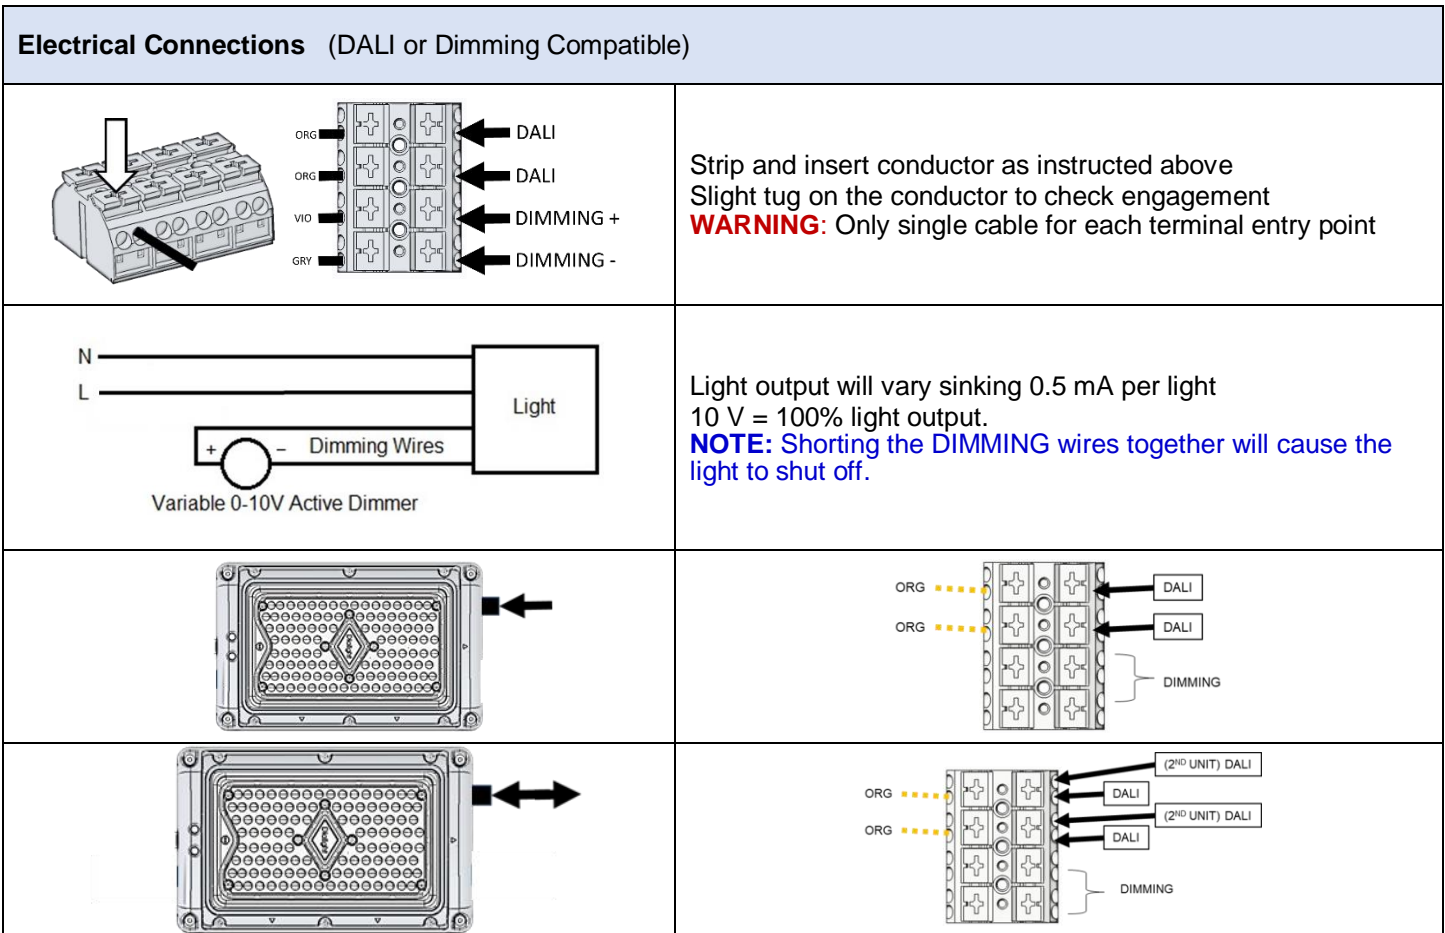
**Electrical Connections** (DALI or Dimming Compatible)

ORG
ORG
VIO
GRY
DALI
DALI
DIMMING +
DIMMING -

Strip and insert conductor as instructed above
Slight tug on the conductor to check engagement
**WARNING**: Only single cable for each terminal entry point

N
L
Light
Dimming Wires
+
–
Variable 0-10V Active Dimmer

Light output will vary sinking 0.5 mA per light
10 V = 100% light output.
**NOTE:** Shorting the DIMMING wires together will cause the light to shut off.

ORG
ORG
DALI
DALI
DIMMING

ORG
ORG
(2$^{ND}$ UNIT) DALI
DALI
(2$^{ND}$ UNIT) DALI
DALI
DIMMING